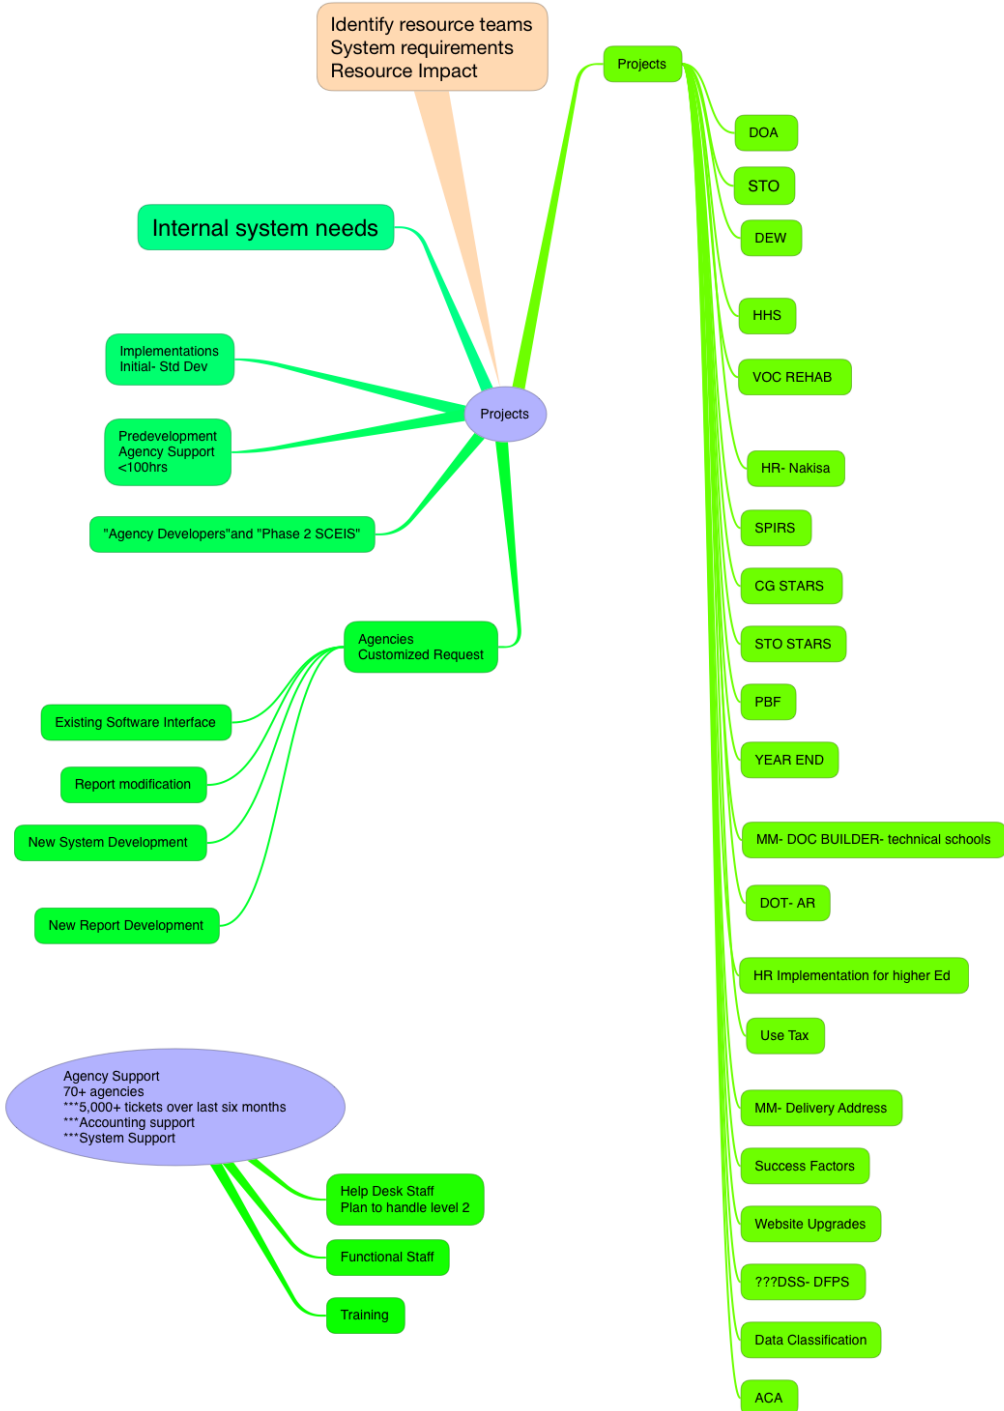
Identify resource teams
System requirements
Resource Impact

Projects

DOA

STO

DEW

HHS

VOC REHAB

HR- Nakisa

SPIRS

CG STARS

STO STARS

PBF

YEAR END

MM- DOC BUILDER- technical schools

DOT- AR

HR Implementation for higher Ed

Use Tax

MM- Delivery Address

Success Factors

Website Upgrades

???DSS- DFPS

Data Classification

ACA

Internal system needs

Implementations
Initial- Std Dev

Predevelopment
Agency Support
<100hrs

"Agency Developers"and "Phase 2 SCEIS"

Projects

Agencies
Customized Request

Existing Software Interface

Report modification

New System Development

New Report Development

Agency Support
70+ agencies
***5,000+ tickets over last six months
***Accounting support
***System Support

Help Desk Staff
Plan to handle level 2

Functional Staff

Training